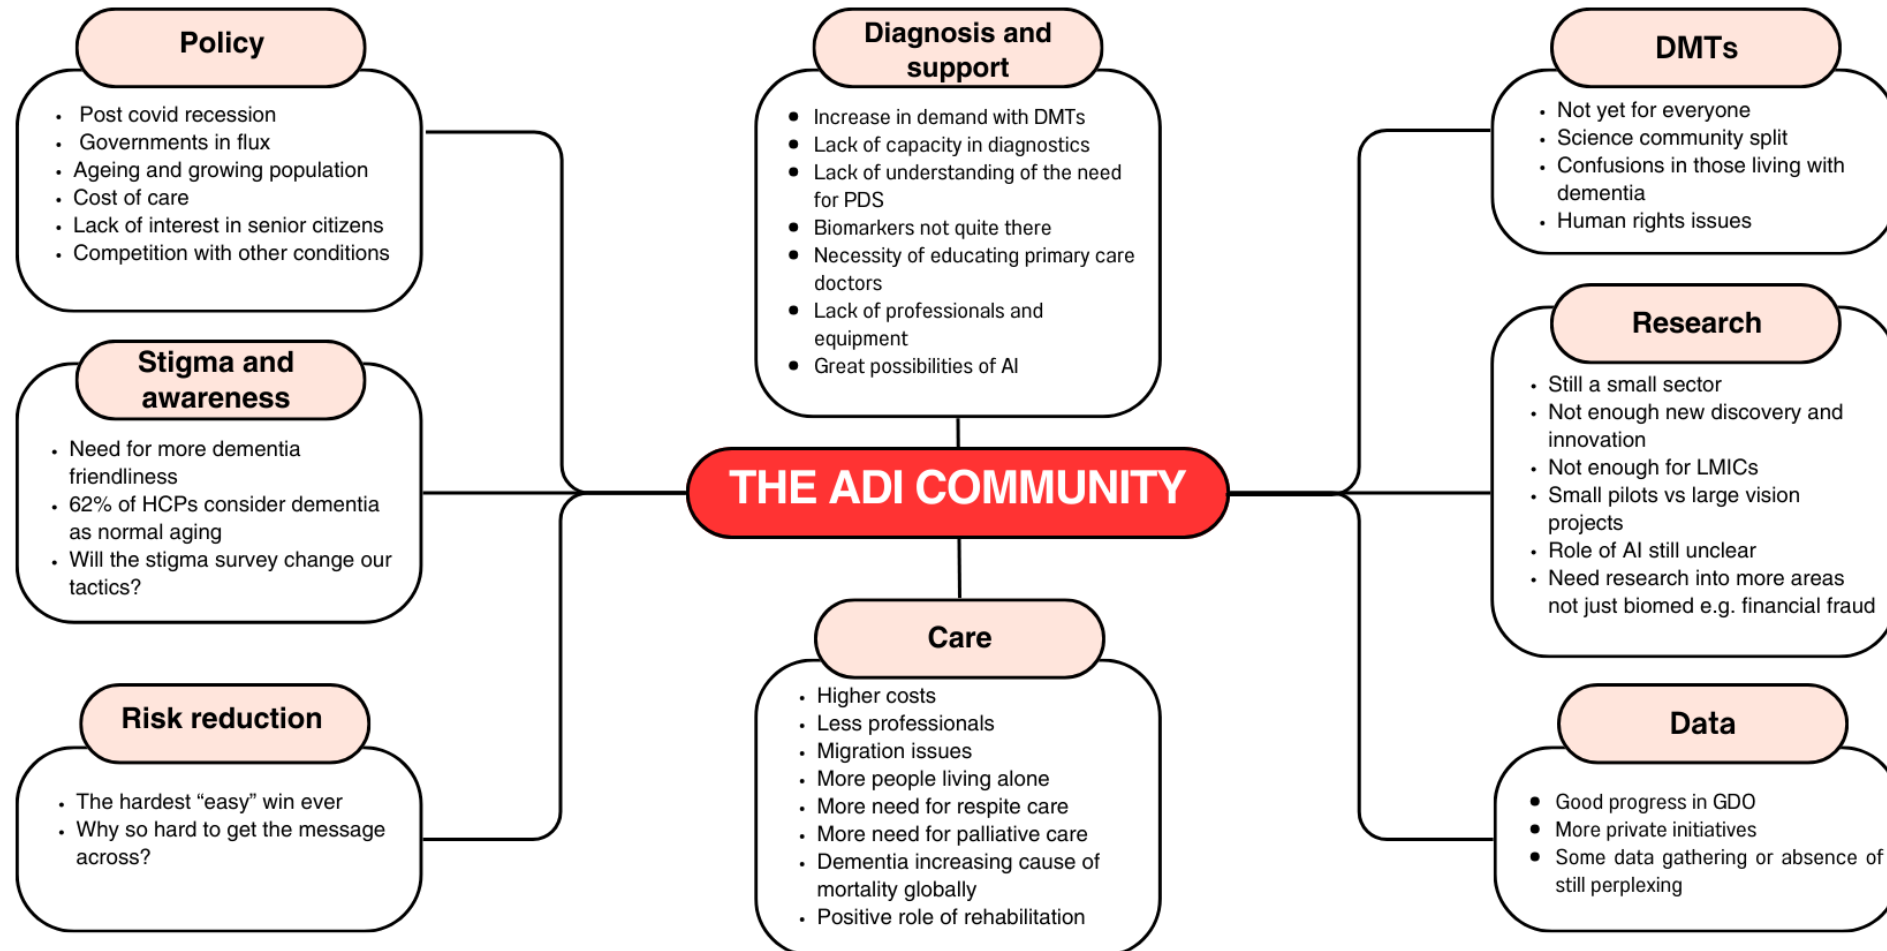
Policy

- Post covid recession
- Governments in flux
- Ageing and growing population
- Cost of care
- Lack of interest in senior citizens
- Competition with other conditions

Stigma and awareness

- Need for more dementia friendliness
- 62% of HCPs consider dementia as normal aging
- Will the stigma survey change our tactics?

Risk reduction

- The hardest “easy” win ever
- Why so hard to get the message across?

Diagnosis and support

- Increase in demand with DMTs
- Lack of capacity in diagnostics
- Lack of understanding of the need for PDS
- Biomarkers not quite there
- Necessity of educating primary care doctors
- Lack of professionals and equipment
- Great possibilities of AI

THE ADI COMMUNITY

Care

- Higher costs
- Less professionals
- Migration issues
- More people living alone
- More need for respite care
- More need for palliative care
- Dementia increasing cause of mortality globally
- Positive role of rehabilitation

DMTs

- Not yet for everyone
- Science community split
- Confusions in those living with dementia
- Human rights issues

Research

- Still a small sector
- Not enough new discovery and innovation
- Not enough for LMICs
- Small pilots vs large vision projects
- Role of AI still unclear
- Need research into more areas not just biomed e.g. financial fraud

Data

- Good progress in GDO
- More private initiatives
- Some data gathering or absence of still perplexing